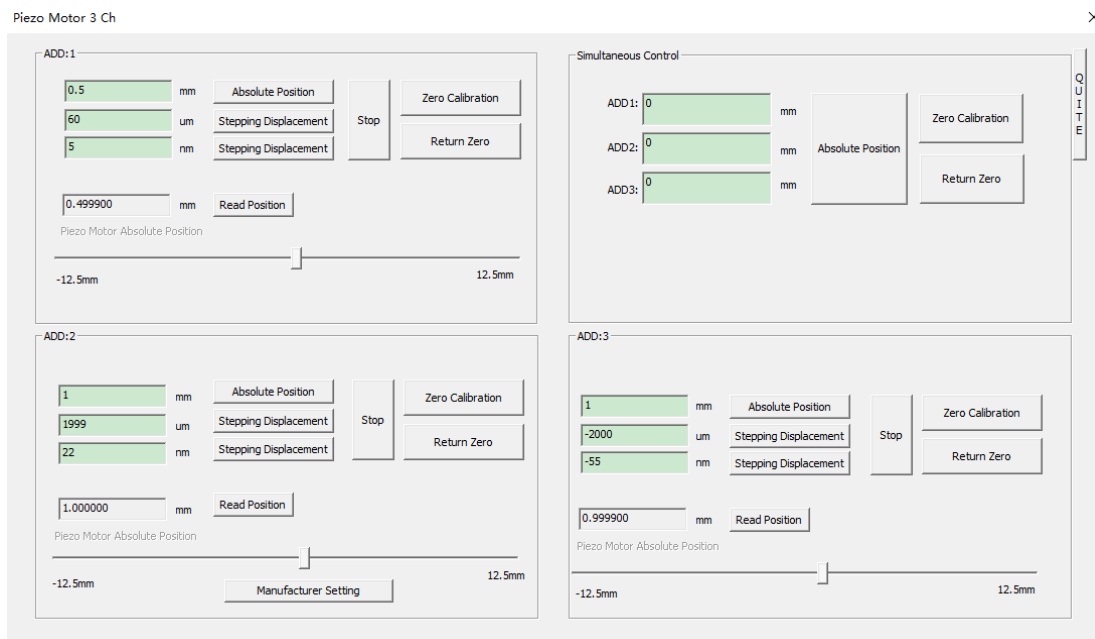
Piezo Motor 3 Ch

ADD:1

0.5 mm Absolute Position
60 um Stepping Displacement
5 nm Stepping Displacement
Stop
Zero Calibration
Return Zero

0.499900 mm Read Position
Piezo Motor Absolute Position

-12.5mm 12.5mm

Simultaneous Control

ADD1: 0 mm
ADD2: 0 mm
ADD3: 0 mm
Absolute Position
Zero Calibration
Return Zero

QUITE

ADD:2

1 mm Absolute Position
1999 um Stepping Displacement
22 nm Stepping Displacement
Stop
Zero Calibration
Return Zero

1.000000 mm Read Position
Piezo Motor Absolute Position

-12.5mm 12.5mm
Manufacturer Setting

ADD:3

1 mm Absolute Position
-2000 um Stepping Displacement
-55 nm Stepping Displacement
Stop
Zero Calibration
Return Zero

0.999900 mm Read Position
Piezo Motor Absolute Position

-12.5mm 12.5mm